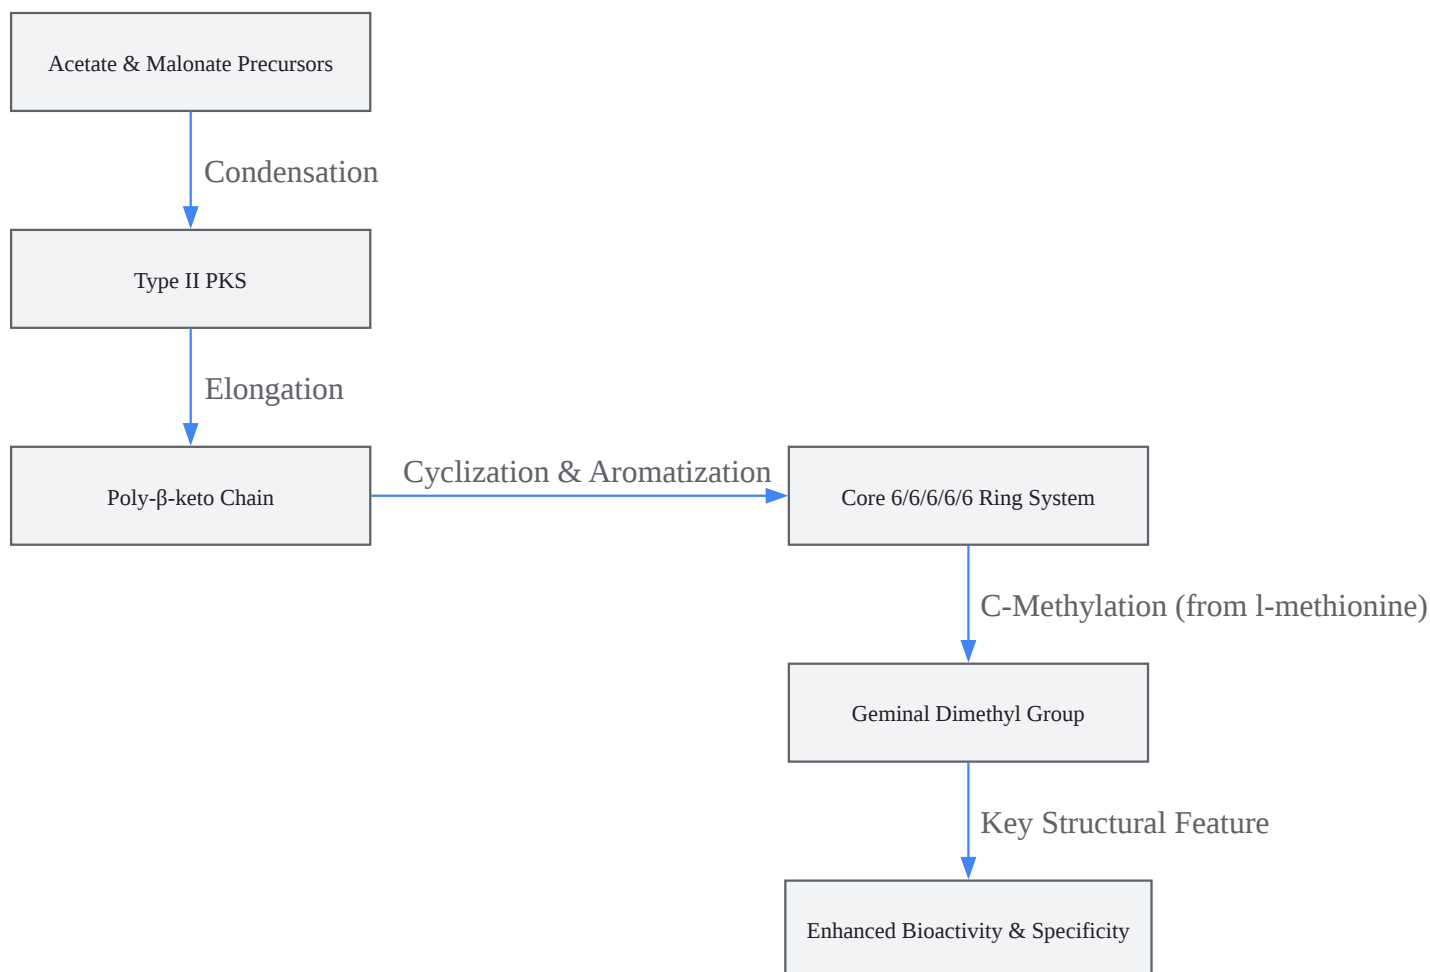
Acetate & Malonate Precursors

Condensation

Type II PKS

Elongation

Poly-β-keto Chain

Cyclization & Aromatization

Core 6/6/6/6/6 Ring System

C-Methylation (from l-methionine)

Geminal Dimethyl Group

Key Structural Feature

Enhanced Bioactivity & Specificity